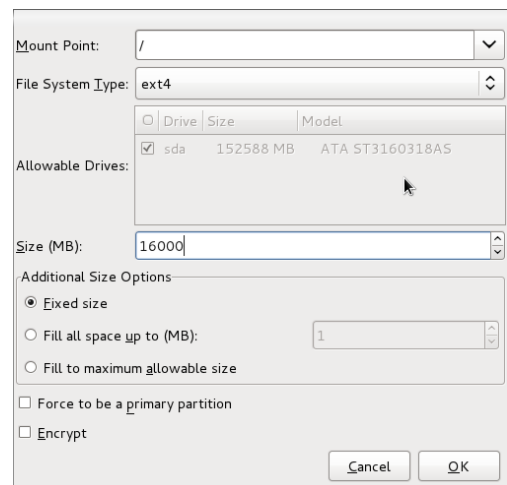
Mount Point: /

File System Type: ext4

Allowable Drives:

| | Drive | Size | Model |
|---|---|---|---|
| ☑ | sda | 152588 MB | ATA ST3160318AS |

Size (MB): 16000

Additional Size Options

Fixed size

Fill all space up to (MB): 1

Fill to maximum allowable size

Force to be a primary partition

Encrypt

Cancel OK